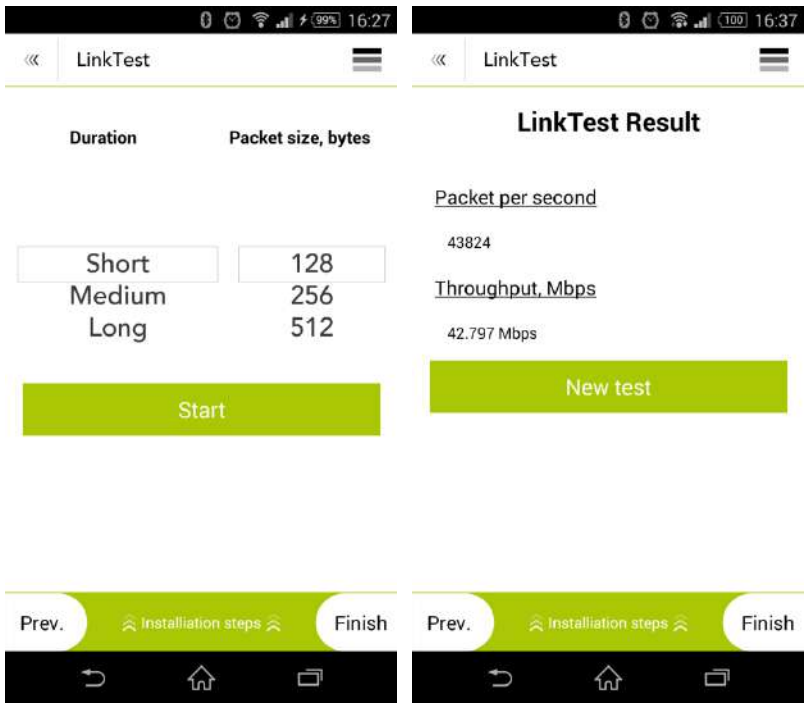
99% 16:27

« LinkTest

Duration

Packet size, bytes

Short
Medium
Long

128
256
512

Start

Prev.

Installiation steps

Finish

100 16:37

« LinkTest

LinkTest Result

Packet per second

43824

Throughput, Mbps

42.797 Mbps

New test

Prev.

Installiation steps

Finish